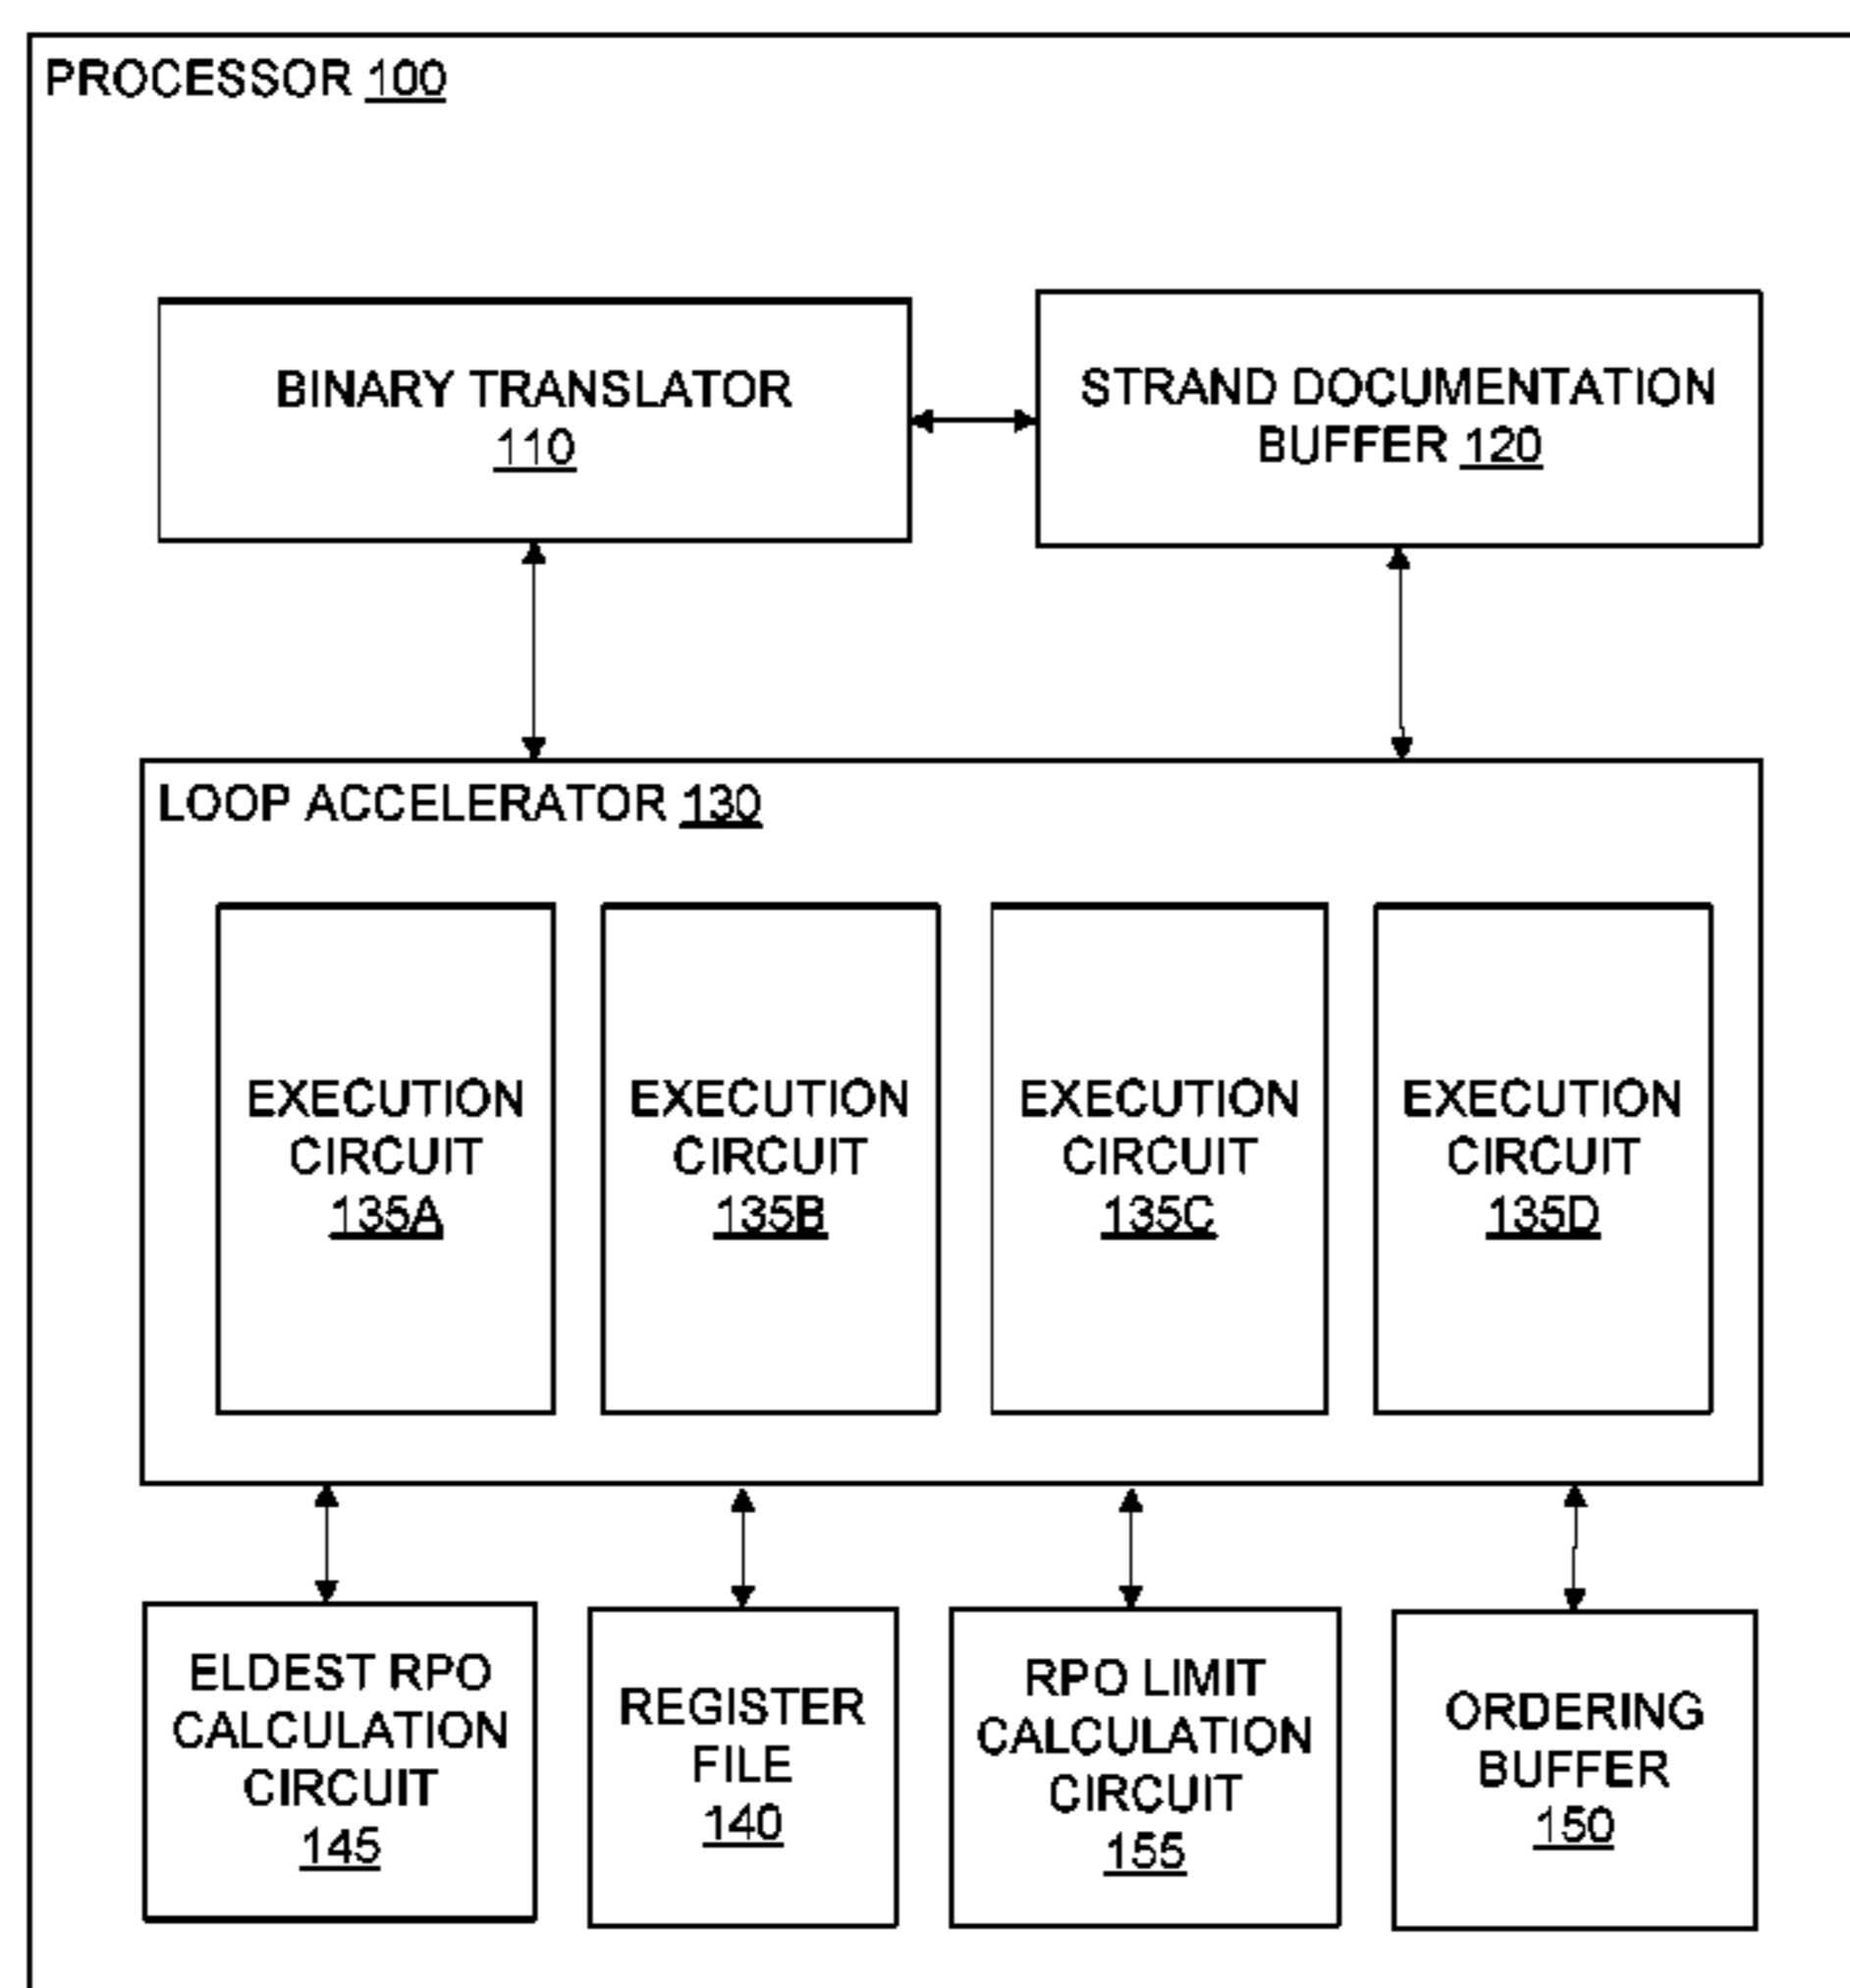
PROCESSOR 100

BINARY TRANSLATOR 110

STRAND DOCUMENTATION BUFFER 120

LOOP ACCELERATOR 130

EXECUTION CIRCUIT 135A

EXECUTION CIRCUIT 135B

EXECUTION CIRCUIT 135C

EXECUTION CIRCUIT 135D

ELDEST RPO CALCULATION CIRCUIT 145

REGISTER FILE 140

RPO LIMIT CALCULATION CIRCUIT 155

ORDERING BUFFER 150